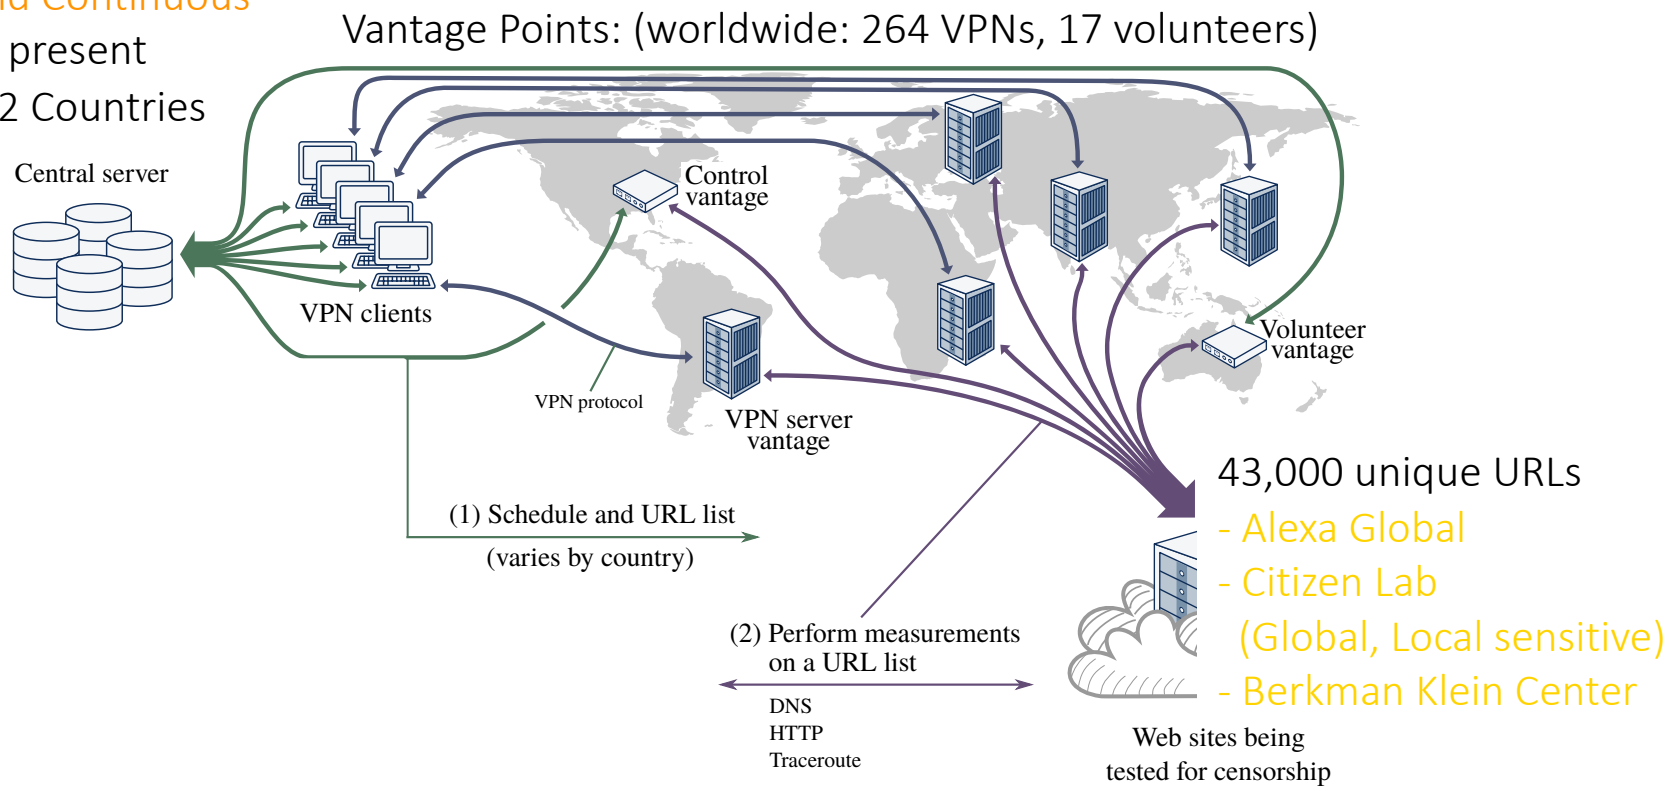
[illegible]d Continuous
present
2 Countries

Vantage Points: (worldwide: 264 VPNs, 17 volunteers)

Central server

VPN clients

Control vantage

Volunteer vantage

VPN protocol

VPN server vantage

(1) Schedule and URL list
(varies by country)

(2) Perform measurements on a URL list

DNS
HTTP
Traceroute

Web sites being tested for censorship

43,000 unique URLs
- Alexa Global
- Citizen Lab
(Global, Local sensitive)
- Berkman Klein Center